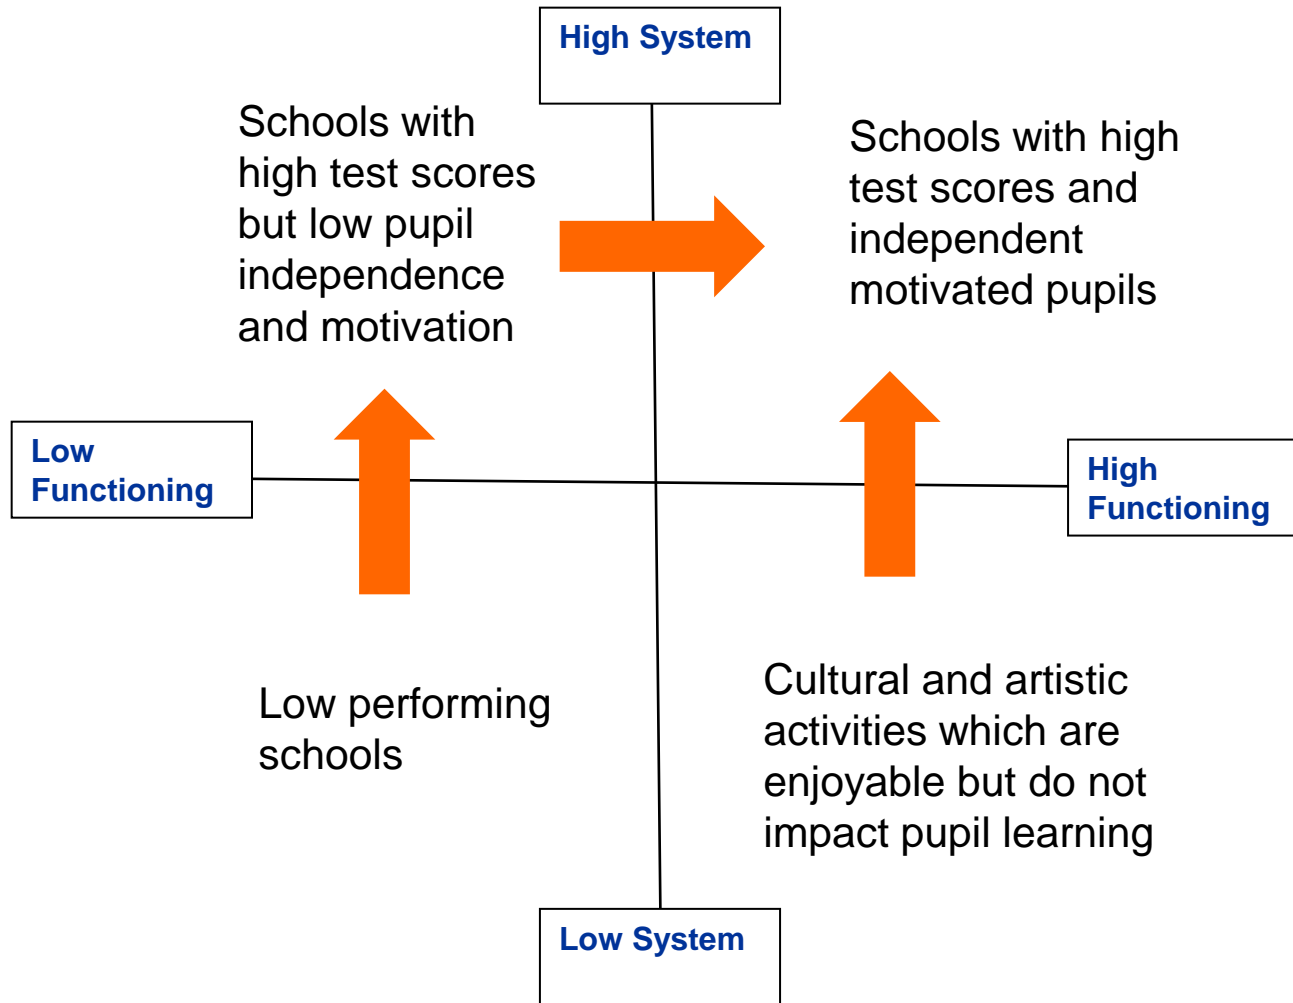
High System

Schools with high test scores but low pupil independence and motivation

Schools with high test scores and independent motivated pupils

Low Functioning

High Functioning

Low performing schools

Cultural and artistic activities which are enjoyable but do not impact pupil learning

Low System